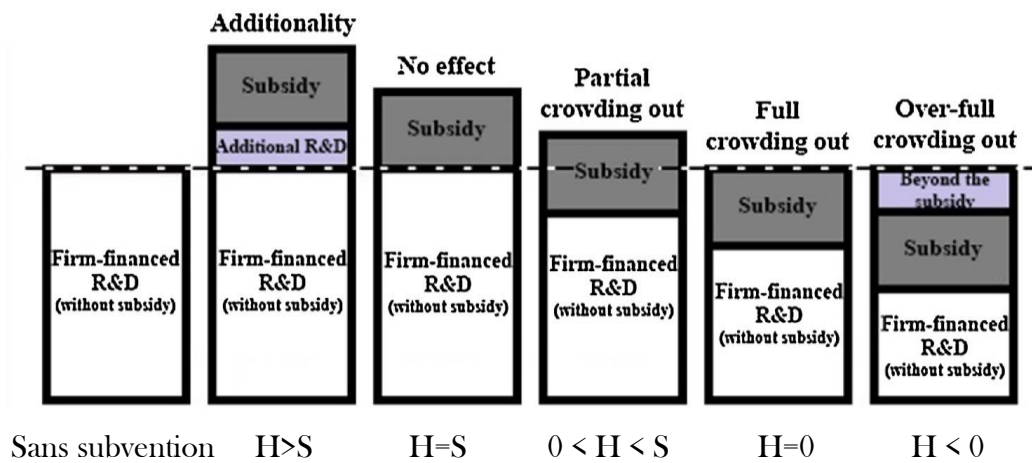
Additionality

No effect

Partial crowding out

Full crowding out

Over-full crowding out

Firm-financed R&D (without subsidy)

Subsidy

Additional R&D

Firm-financed R&D (without subsidy)

Subsidy

Firm-financed R&D (without subsidy)

Subsidy

Firm-financed R&D (without subsidy)

Subsidy

Firm-financed R&D (without subsidy)

Beyond the subsidy

Subsidy

Firm-financed R&D (without subsidy)

Sans subvention $H>S$ $H=S$ $0 < H < S$ $H=0$ $H < 0$